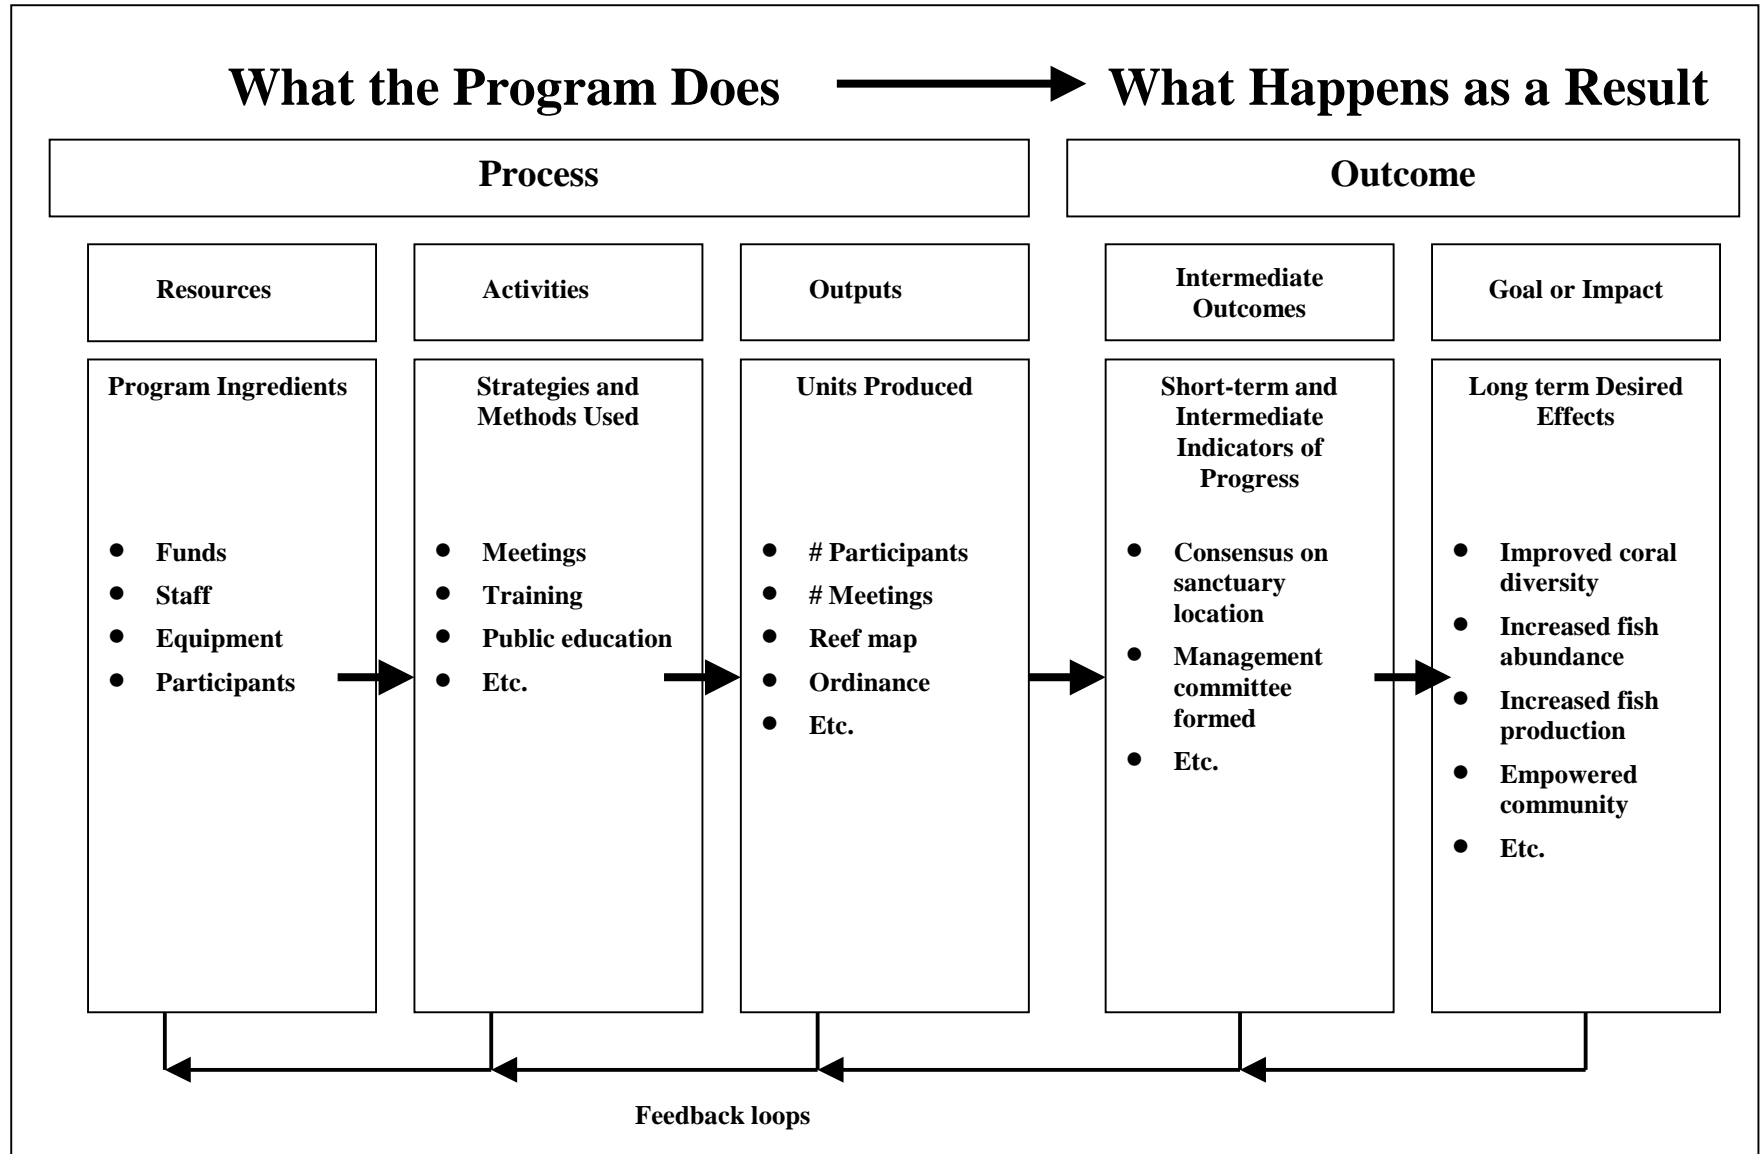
What the Program Does What Happens as a Result

Process

Outcome

Resources

Activities

Outputs

Intermediate Outcomes

Goal or Impact

Program Ingredients

- Funds
- Staff
- Equipment
- Participants

Strategies and Methods Used

- Meetings
- Training
- Public education
- Etc.

Units Produced

- # Participants
- # Meetings
- Reef map
- Ordinance
- Etc.

Short-term and Intermediate Indicators of Progress

- Consensus on sanctuary location
- Management committee formed
- Etc.

Long term Desired Effects

- Improved coral diversity
- Increased fish abundance
- Increased fish production
- Empowered community
- Etc.

Feedback loops